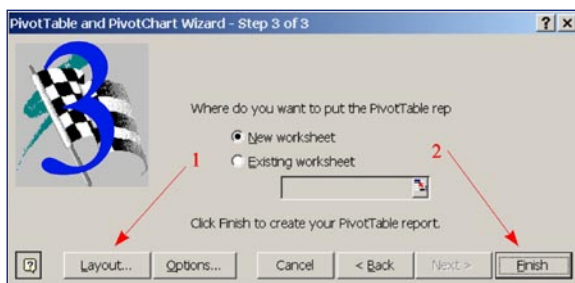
PivotTable and PivotChart Wizard - Step 3 of 3

? ×

Where do you want to put the PivotTable rep

New worksheet

Existing worksheet

1

2

Click Finish to create your PivotTable report.

?

Layout...

Options...

Cancel

< Back

Next >

Finish